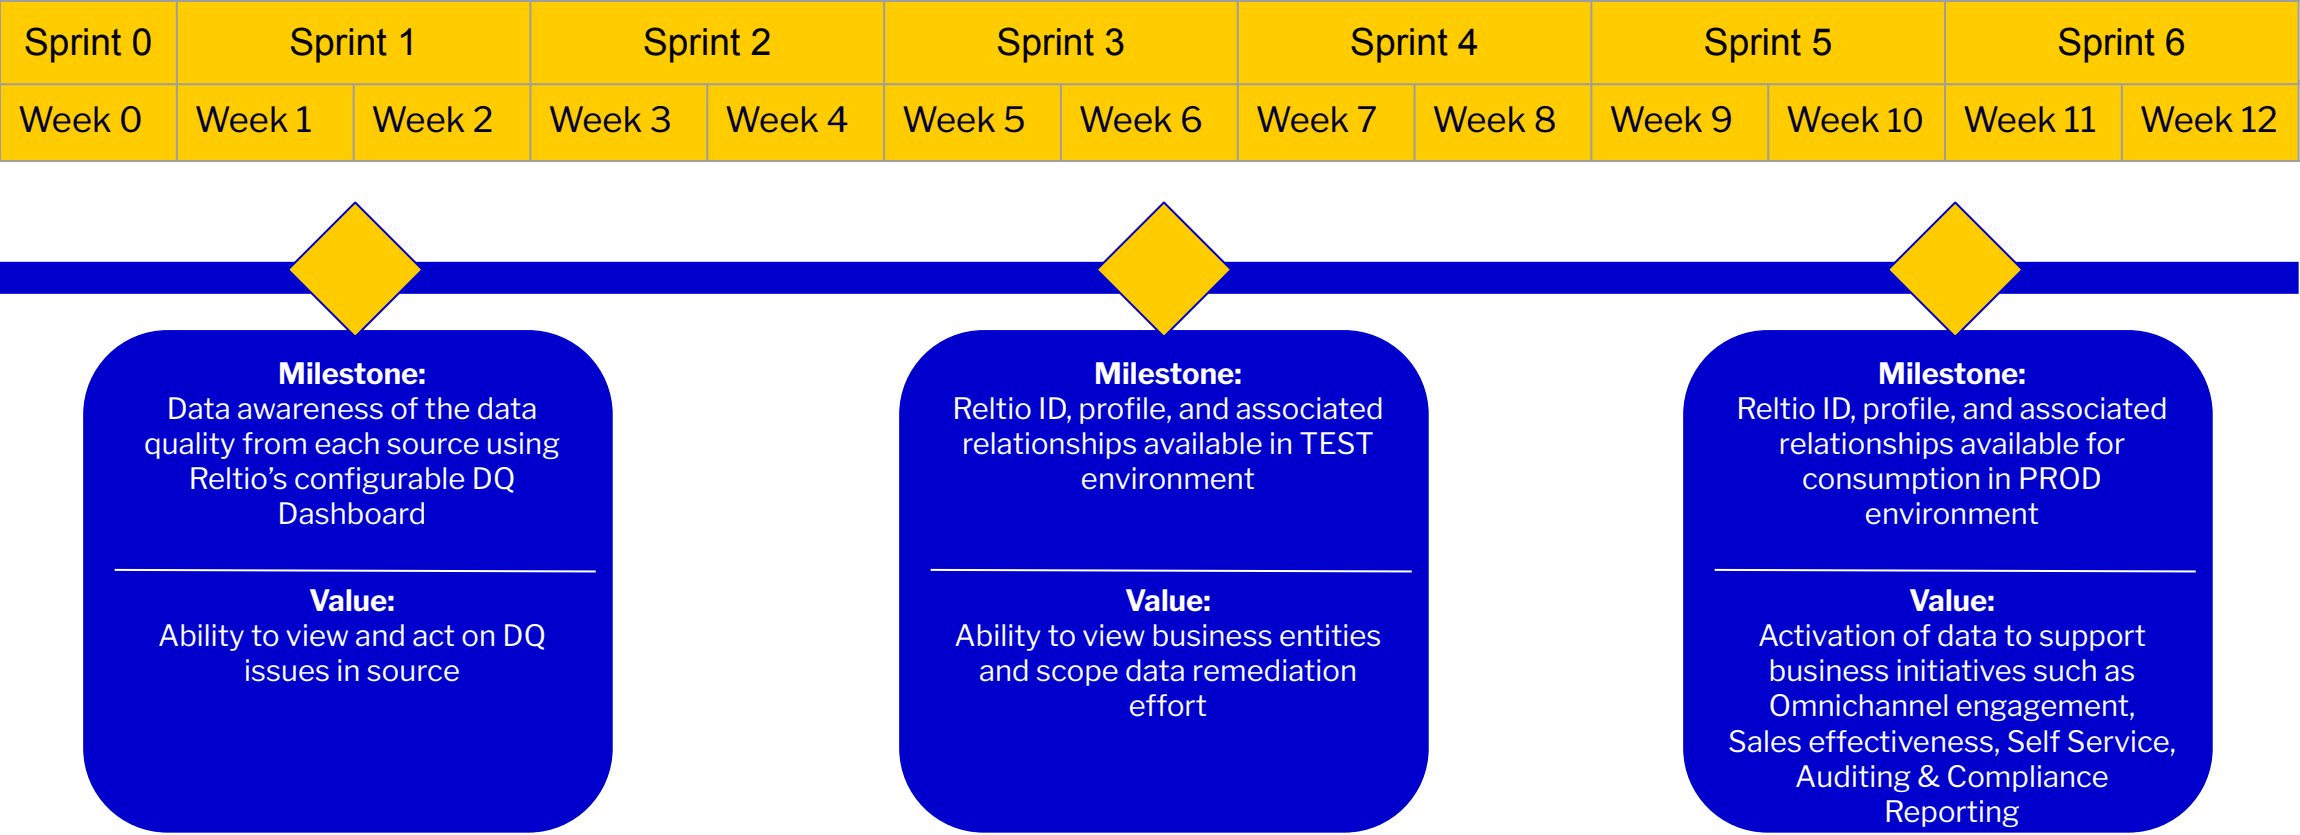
| Sprint 0 | Sprint 1 | | Sprint 2 | | Sprint 3 | | Sprint 4 | | Sprint 5 | | Sprint 6 | |
|---|---|---|---|---|---|---|---|---|---|---|---|---|
| Week 0 | Week 1 | Week 2 | Week 3 | Week 4 | Week 5 | Week 6 | Week 7 | Week 8 | Week 9 | Week 10 | Week 11 | Week 12 |

**Milestone:**
Data awareness of the data quality from each source using Reltio's configurable DQ Dashboard

**Value:**
Ability to view and act on DQ issues in source

**Milestone:**
Reltio ID, profile, and associated relationships available in TEST environment

**Value:**
Ability to view business entities and scope data remediation effort

**Milestone:**
Reltio ID, profile, and associated relationships available for consumption in PROD environment

**Value:**
Activation of data to support business initiatives such as Omnichannel engagement, Sales effectiveness, Self Service, Auditing & Compliance Reporting